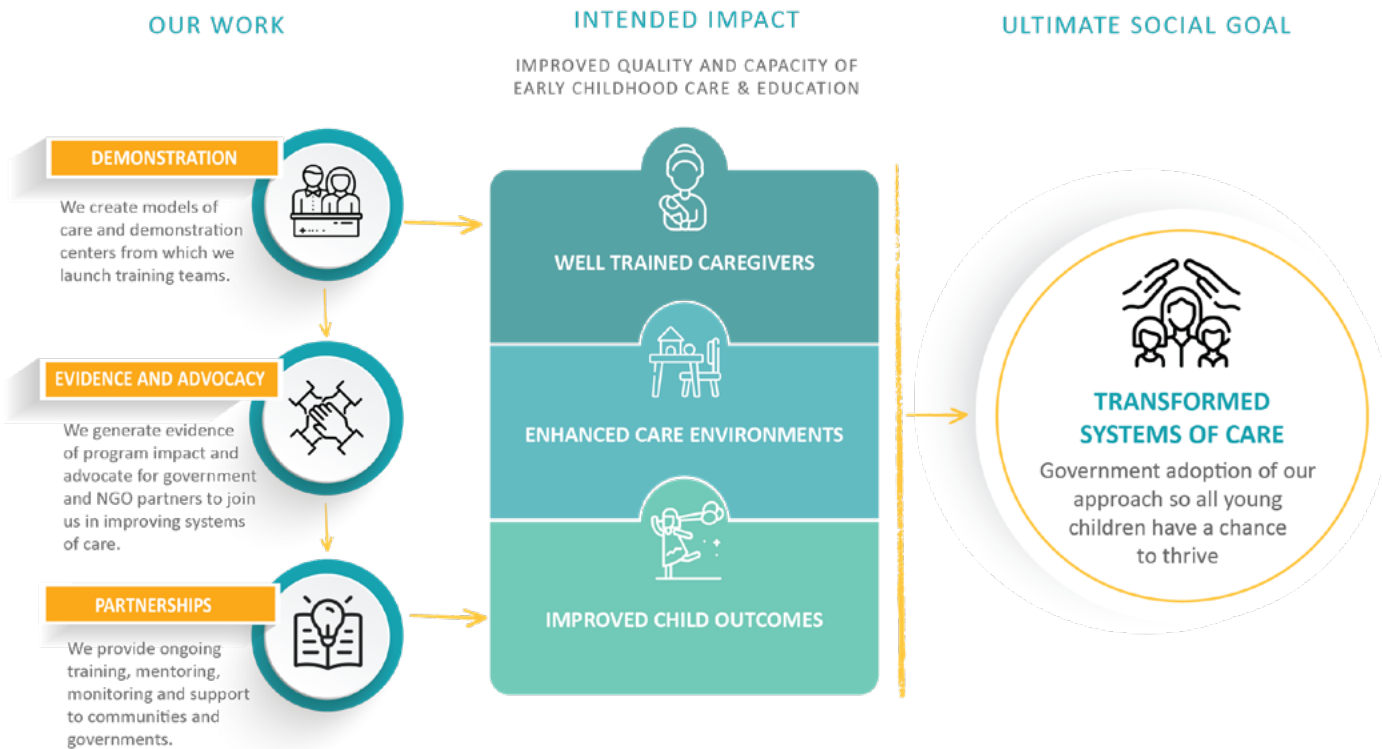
OUR WORK

INTENDED IMPACT

ULTIMATE SOCIAL GOAL

IMPROVED QUALITY AND CAPACITY OF EARLY CHILDHOOD CARE & EDUCATION

DEMONSTRATION

We create models of care and demonstration centers from which we launch training teams.

EVIDENCE AND ADVOCACY

We generate evidence of program impact and advocate for government and NGO partners to join us in improving systems of care.

PARTNERSHIPS

We provide ongoing training, mentoring, monitoring and support to communities and governments.

WELL TRAINED CAREGIVERS

ENHANCED CARE ENVIRONMENTS

IMPROVED CHILD OUTCOMES

TRANSFORMED SYSTEMS OF CARE

Government adoption of our approach so all young children have a chance to thrive